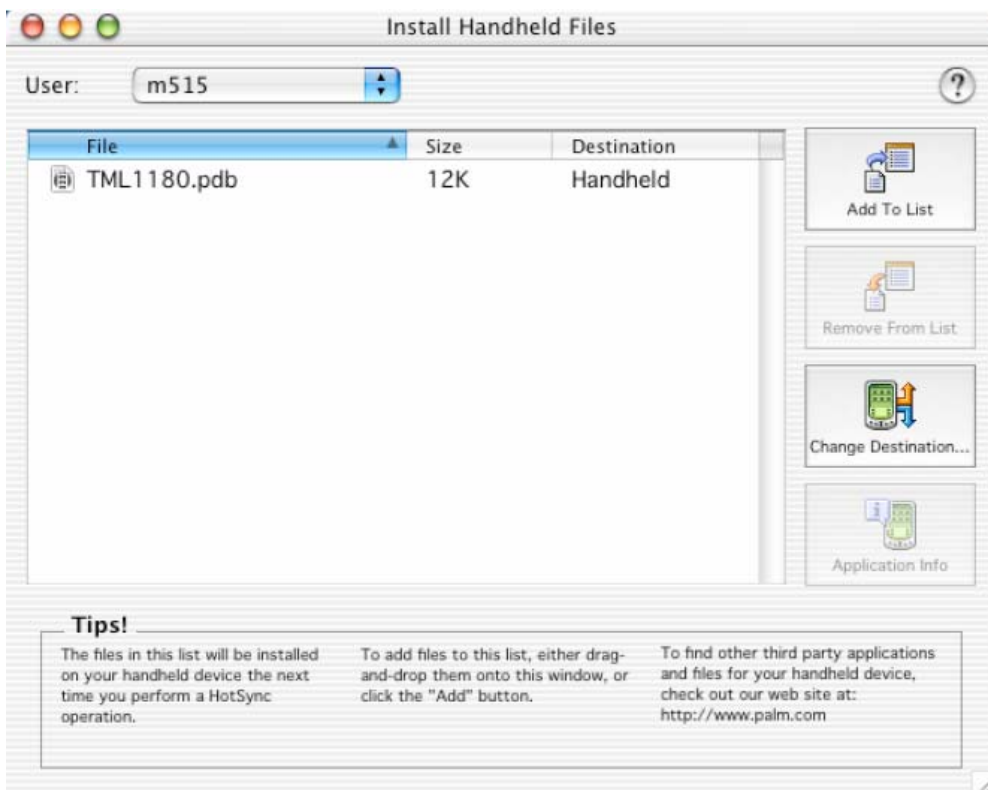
Install Handheld Files

User: m515

?

| File | Size | Destination |
|---|---|---|
| TML1180.pdb | 12K | Handheld |

Add To List

Remove From List

Change Destination...

Application Info

Tips!

The files in this list will be installed on your handheld device the next time you perform a HotSync operation.

To add files to this list, either drag-and-drop them onto this window, or click the "Add" button.

To find other third party applications and files for your handheld device, check out our web site at: http://www.palm.com